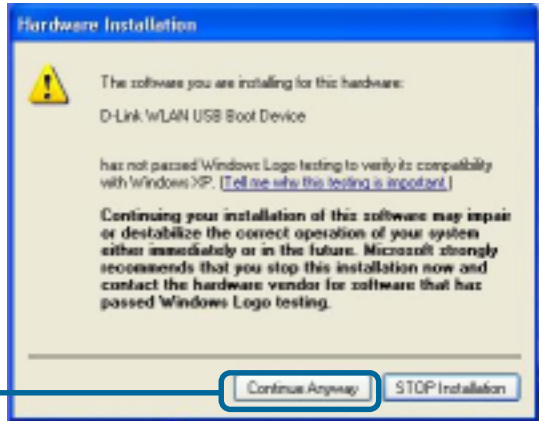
Hardware Installation

The software you are installing for this hardware:

D-Link WLAN USB Boot Device

has not passed Windows Logo testing to verify its compatibility with Windows XP. (Tell me why this testing is important.)

Continuing your installation of this software may impair or destabilize the correct operation of your system either immediately or in the future. Microsoft strongly recommends that you stop this installation now and contact the hardware vendor for software that has passed Windows Logo testing.

Continue Anyway

STOP Installation